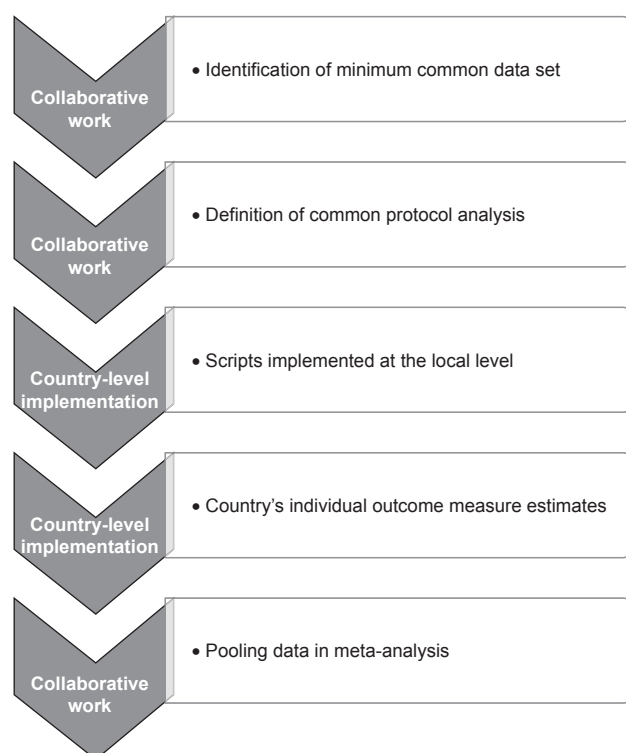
Collaborative work

• Identification of minimum common data set

Collaborative work

• Definition of common protocol analysis

Country-level implementation

• Scripts implemented at the local level

Country-level implementation

• Country's individual outcome measure estimates

Collaborative work

• Pooling data in meta-analysis